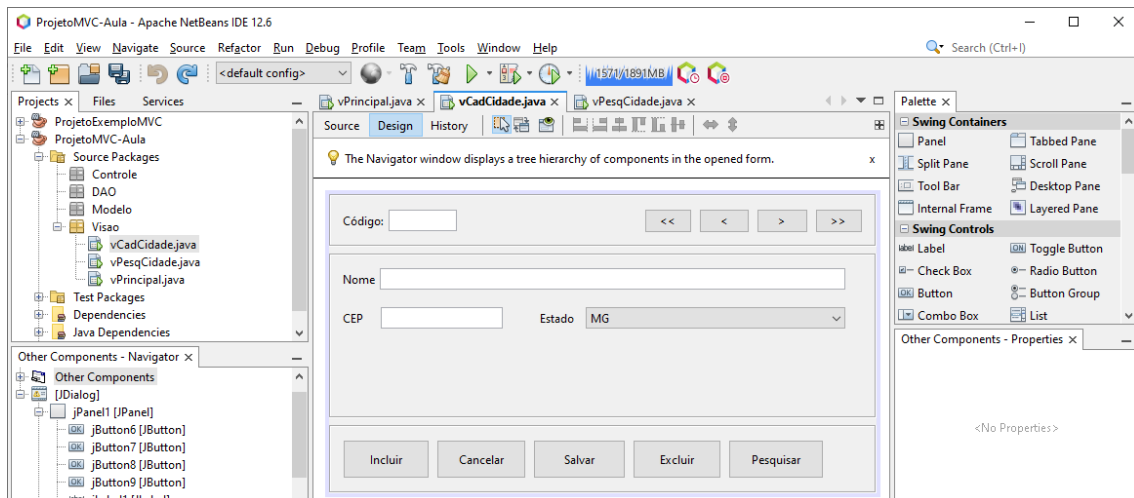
ProjetoMVC-Aula - Apache NetBeans IDE 12.6

File Edit View Navigate Source Refactor Run Debug Profile Team Tools Window Help

Search (Ctrl+I)

<default config>

1571/1891MB

Projects × Files Services

ProjetoExemploMVC
ProjetoMVC-Aula
Source Packages
Controle
DAO
Modelo
Visao
vCadCidade.java
vPesqCidade.java
vPrincipal.java
Test Packages
Dependencies
Java Dependencies

vPrincipal.java × vCadCidade.java × vPesqCidade.java ×

Source Design History

The Navigator window displays a tree hierarchy of components in the opened form.

x

Código:

<< < > >>

Nome

CEP

Estado MG

Incluir Cancelar Salvar Excluir Pesquisar

Other Components - Navigator ×

Other Components
[JDialog]
jPanel1 [JPanel]
jButton6 [JButton]
jButton7 [JButton]
jButton8 [JButton]
jButton9 [JButton]

Palette ×

Swing Containers
Panel
Tabbed Pane
Split Pane
Scroll Pane
Tool Bar
Desktop Pane
Internal Frame
Layered Pane
Swing Controls
Label
Toggle Button
Check Box
Radio Button
Button
Button Group
Combo Box
List

Other Components - Properties ×

<No Properties>